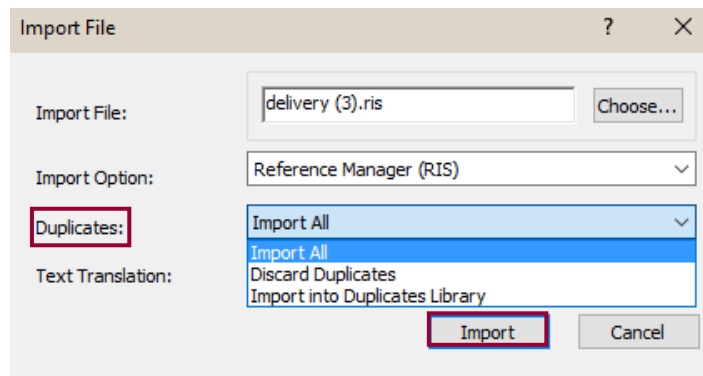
Import File ? X

Import File: delivery (3).ris Choose...

Import Option: Reference Manager (RIS)

Duplicates: Import All

Text Translation:

Import All
Discard Duplicates
Import into Duplicates Library

Import Cancel